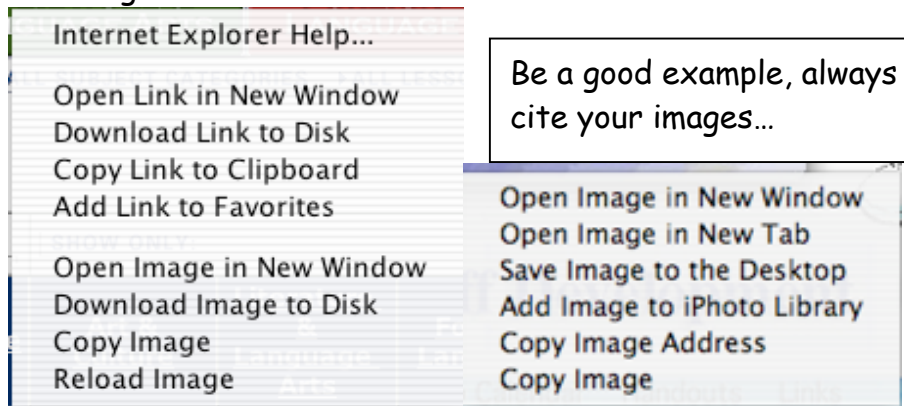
Internet Explorer Help...

Open Link in New Window
Download Link to Disk
Copy Link to Clipboard
Add Link to Favorites

Open Image in New Window
Download Image to Disk
Copy Image
Reload Image

Be a good example, always cite your images…

Open Image in New Window
Open Image in New Tab
Save Image to the Desktop
Add Image to iPhoto Library
Copy Image Address
Copy Image